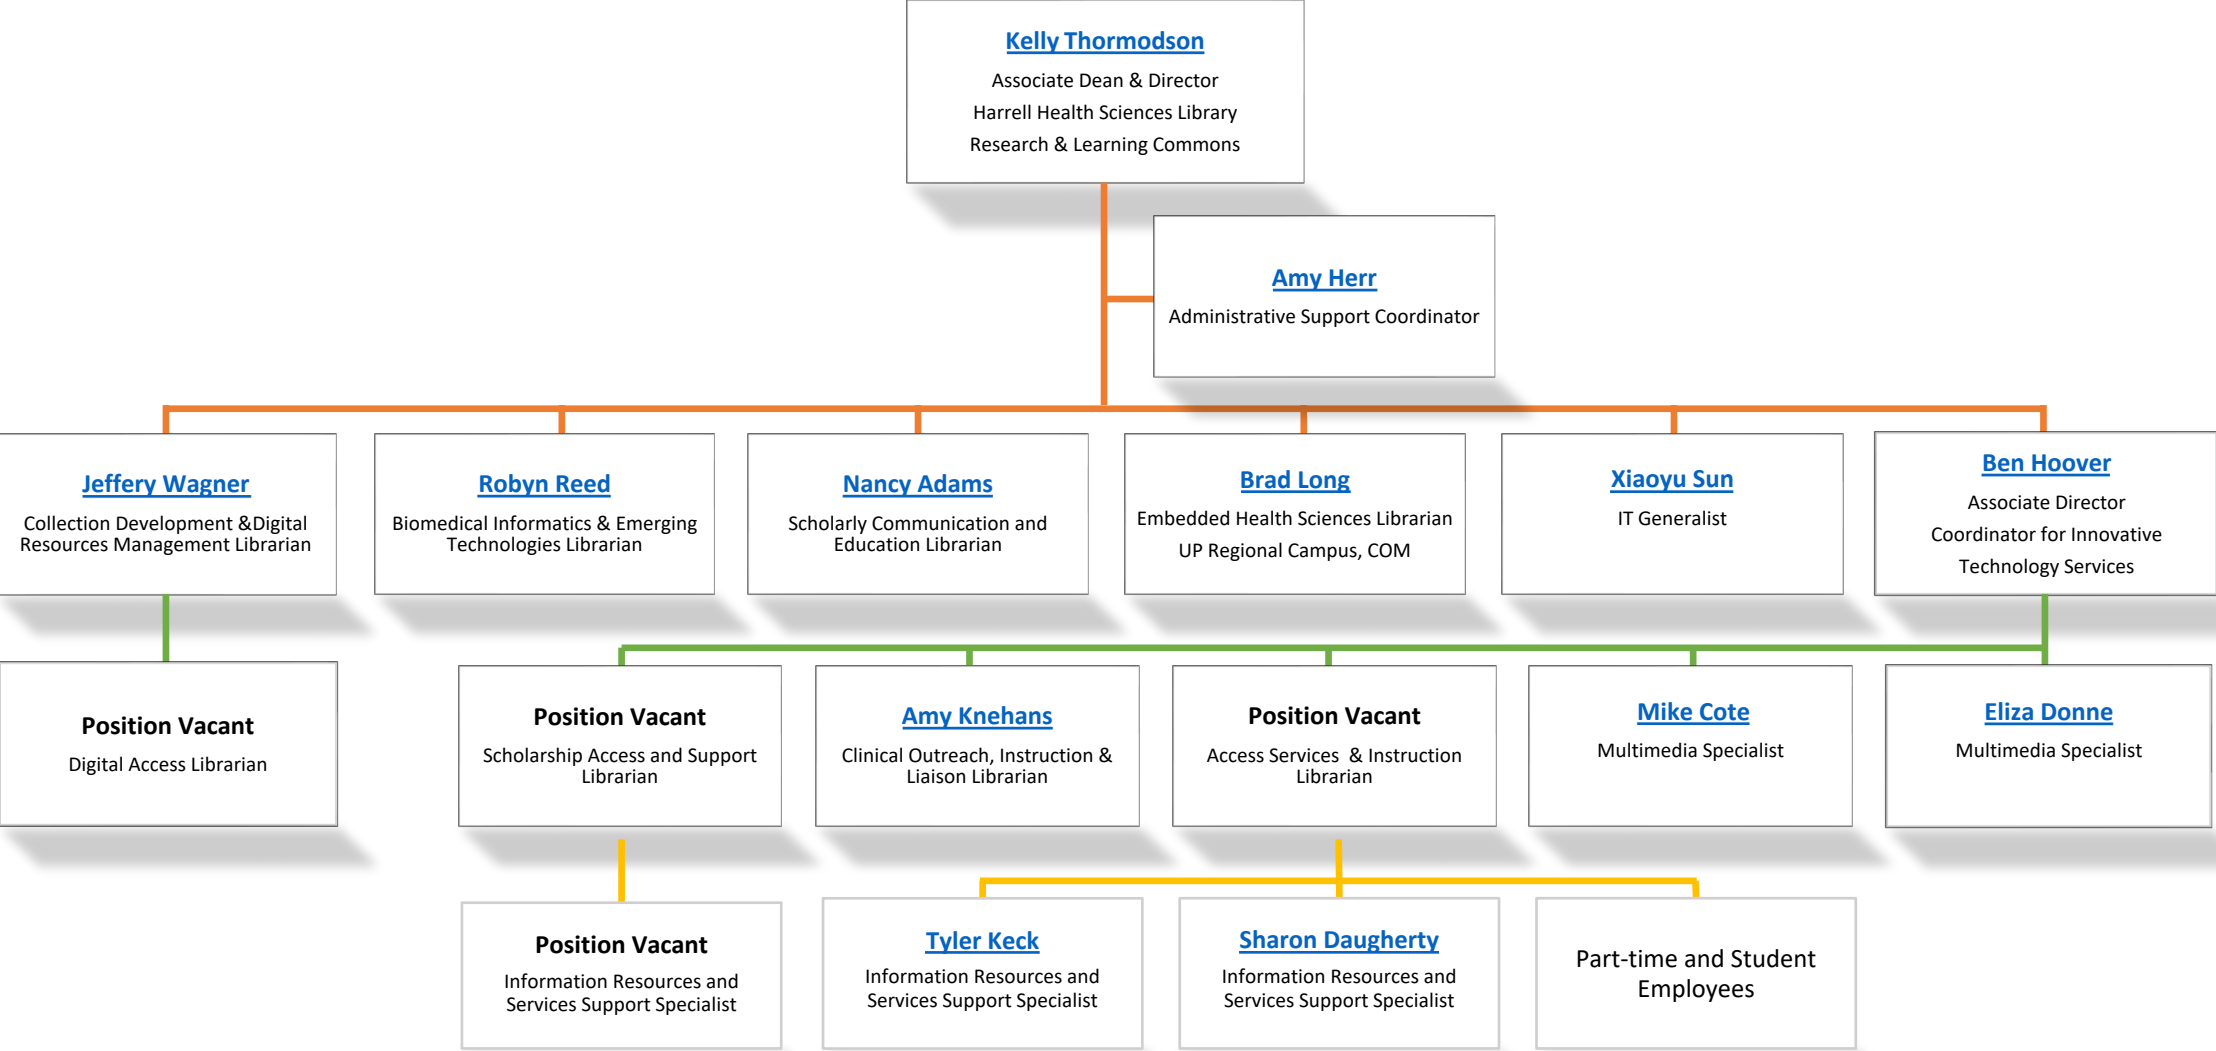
Kelly Thormodson
Associate Dean & Director
Harrell Health Sciences Library
Research & Learning Commons

Amy Herr
Administrative Support Coordinator

Jeffery Wagner
Collection Development &Digital Resources Management Librarian

Robyn Reed
Biomedical Informatics & Emerging Technologies Librarian

Nancy Adams
Scholarly Communication and Education Librarian

Brad Long
Embedded Health Sciences Librarian
UP Regional Campus, COM

Xiaoyu Sun
IT Generalist

Ben Hoover
Associate Director
Coordinator for Innovative
Technology Services

Position Vacant
Digital Access Librarian

Position Vacant
Scholarship Access and Support Librarian

Amy Knehans
Clinical Outreach, Instruction & Liaison Librarian

Position Vacant
Access Services & Instruction Librarian

Mike Cote
Multimedia Specialist

Eliza Donne
Multimedia Specialist

Position Vacant
Information Resources and Services Support Specialist

Tyler Keck
Information Resources and Services Support Specialist

Sharon Daugherty
Information Resources and Services Support Specialist

Part-time and Student Employees